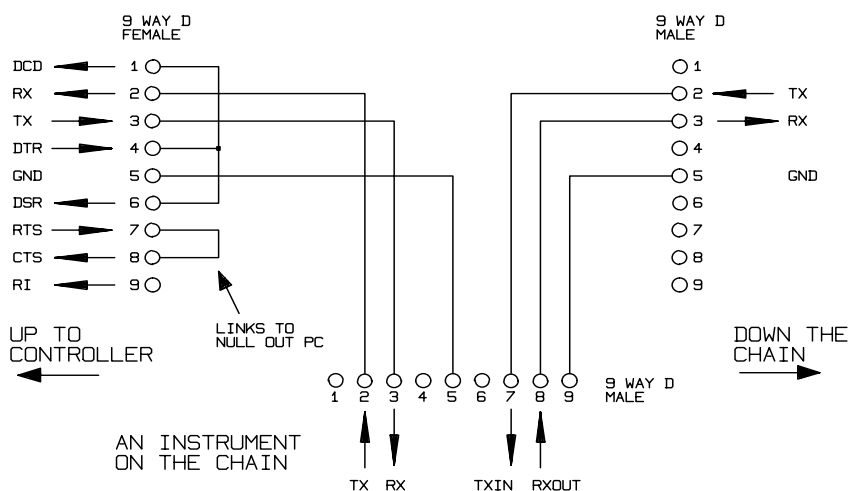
9 WAY D
FEMALE

DCD 1
RX 2
TX 3
DTR 4
GND 5
DSR 6
RTS 7
CTS 8
RI 9

9 WAY D
MALE

1
2 TX
3 RX
4
5 GND
6
7
8
9

UP TO
CONTROLLER

LINKS TO
NULL OUT PC

DOWN THE
CHAIN

1 2 3 4 5 6 7 8 9

9 WAY D
MALE

AN INSTRUMENT
ON THE CHAIN

TX RX TXIN RXOUT